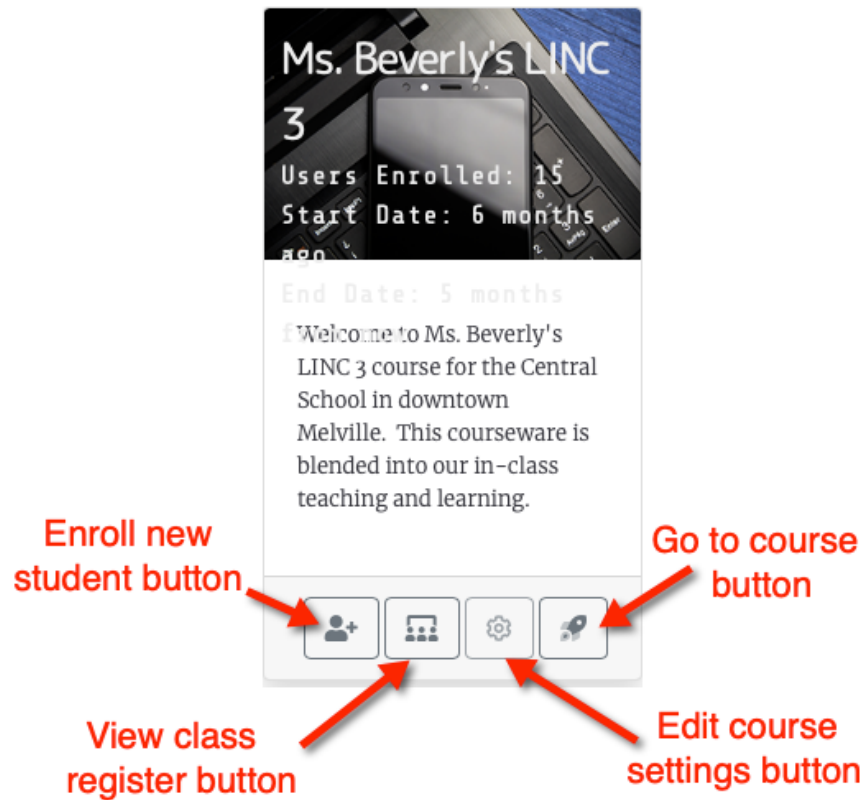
Ms. Beverly's LINC 3

Users Enrolled: 15
Start Date: 6 months ago
End Date: 5 months f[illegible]

Welcome to Ms. Beverly's LINC 3 course for the Central School in downtown Melville. This courseware is blended into our in-class teaching and learning.

Enroll new student button

Go to course button

View class register button

Edit course settings button